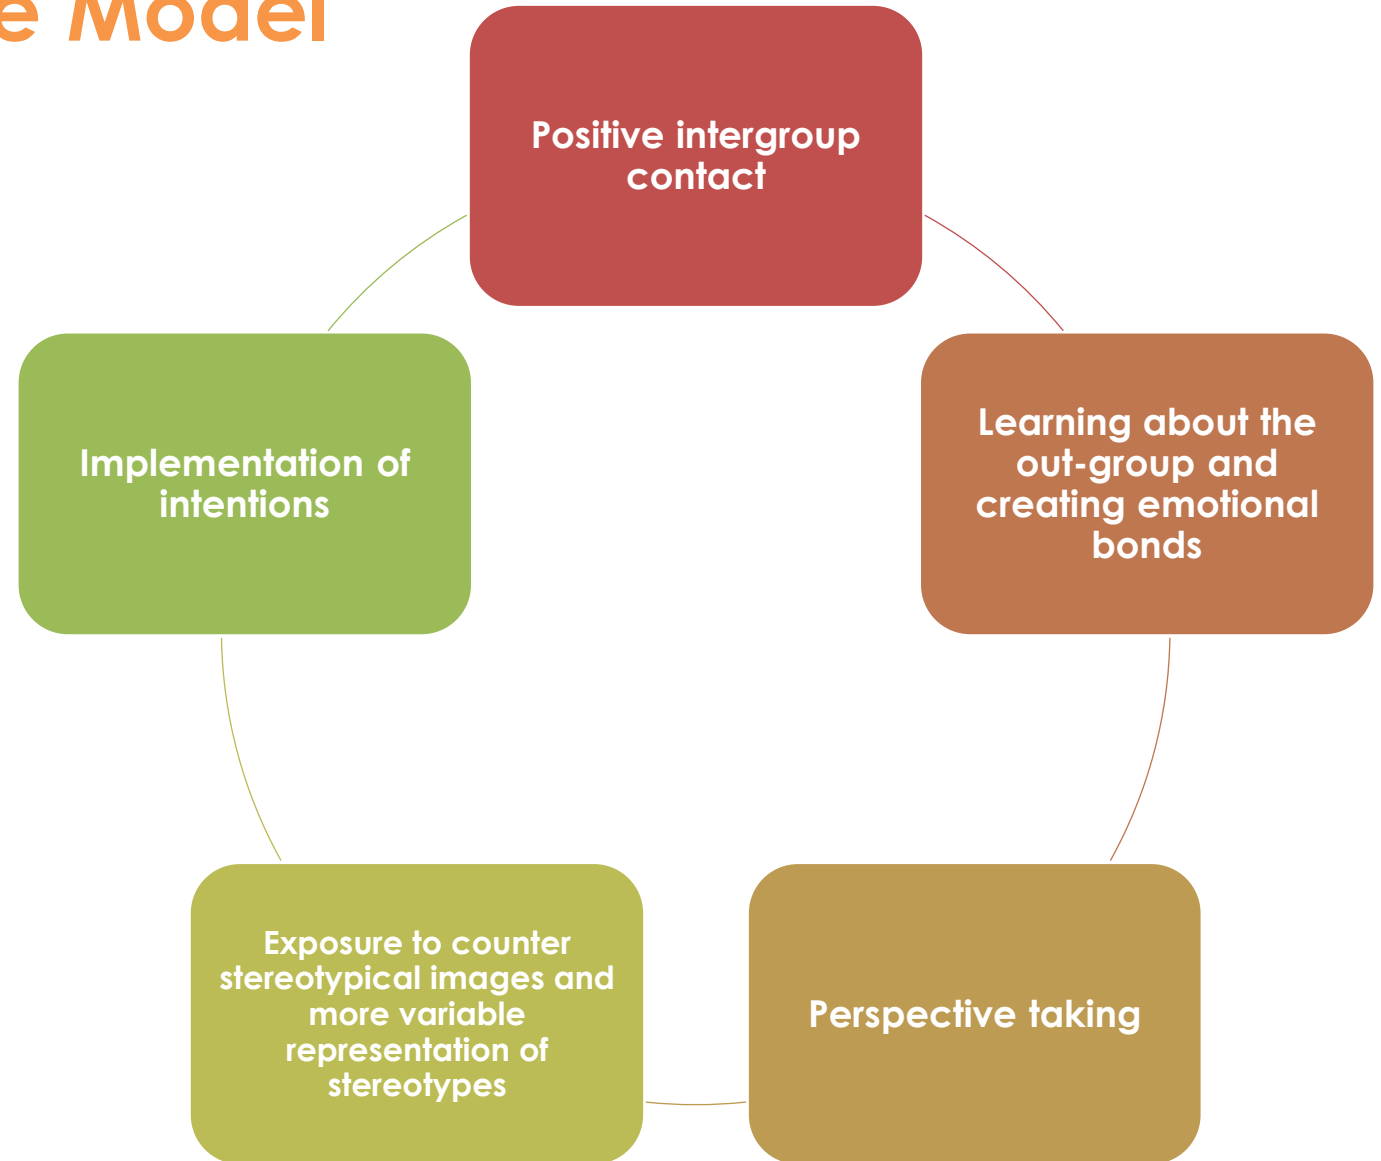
e Model

Positive intergroup contact

Learning about the out-group and creating emotional bonds

Perspective taking

Exposure to counter stereotypical images and more variable representation of stereotypes

Implementation of intentions